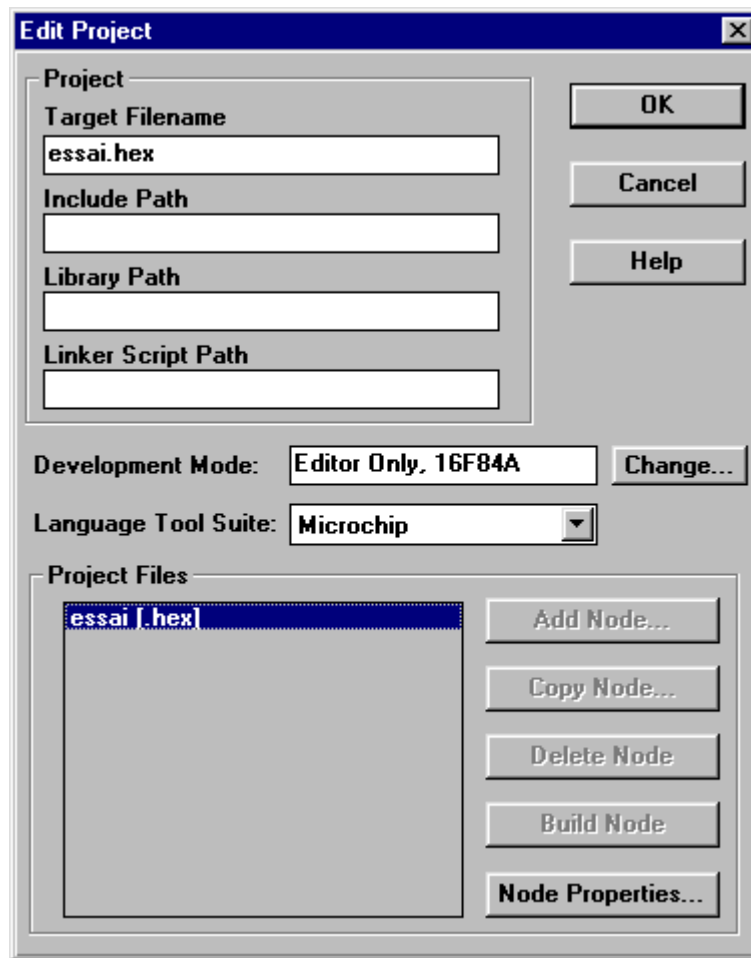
Edit Project

Project

Target Filename

essai.hex

Include Path

Library Path

Linker Script Path

OK

Cancel

Help

Development Mode: Editor Only, 16F84A

Change...

Language Tool Suite: Microchip

Project Files

essai [.hex]

Add Node...

Copy Node...

Delete Node

Build Node

Node Properties...